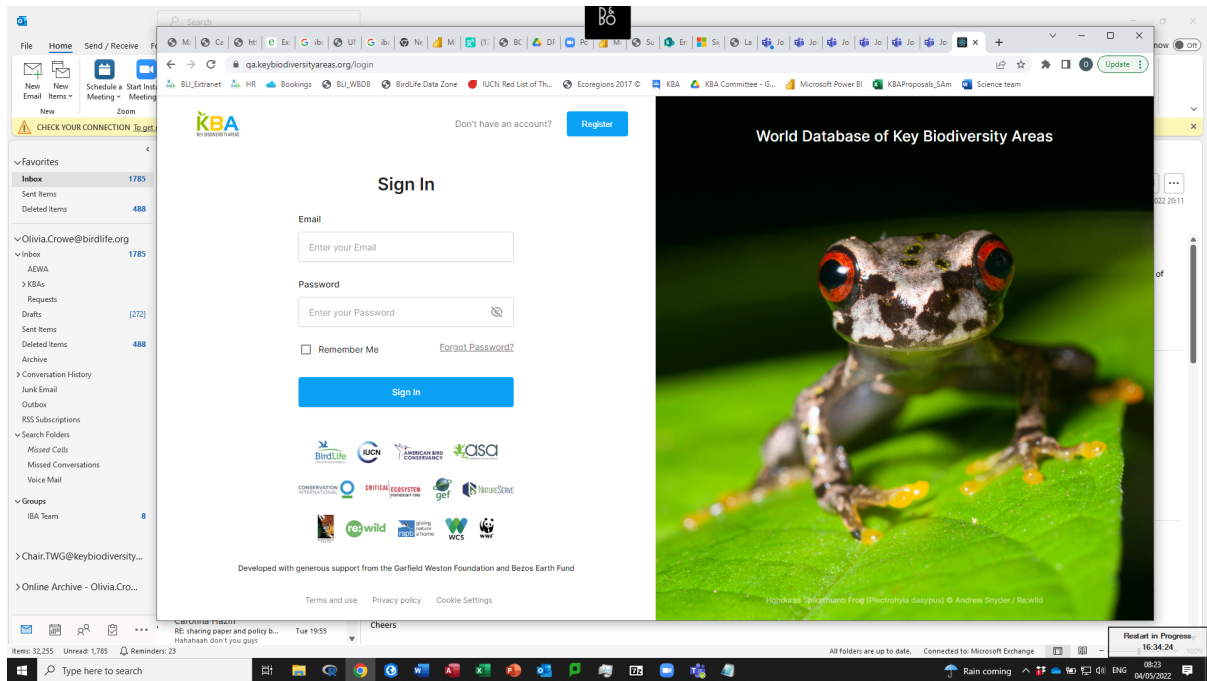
Search

File Home Send / Receive

New Email New Items Schedule a Meeting Start Instant Meeting
New Zoom

CHECK YOUR CONNECTION

Favorites
Inbox 1785
Sent Items
Deleted Items 488

Olivia.Crowe@birdlife.org
Inbox 1785
AEWA
KBAs
Requests
Drafts [272]
Sent Items
Deleted Items 488
Archive
Conversation History
Junk Email
Outbox
RSS Subscriptions
Search Folders
Missed Calls
Missed Conversations
Voice Mail
Groups
IBA Team 8

Chair.TWG@keybiodiversity...

Online Archive - Olivia.Cro...

Carolina Hazin
RE: sharing paper and policy b... Tue 19:55
Hahahaah don't you guys

Cheers

Items: 32,255 Unread: 1,785 Reminders: 23
All folders are up to date. Connected to: Microsoft Exchange

qa.keybiodiversityareas.org/login

BLI_Extranet HR Bookings BLI_WBDB BirdLife Data Zone IUCN Red List of Th... Ecoregions 2017 © KBA KBA Committee - G... Microsoft Power BI KBAProposals_SAm Science team

Update

KBA KEY BIODIVERSITY AREAS

Don't have an account? Register

Sign In

Email
Enter your Email

Password
Enter your Password

Remember Me
Forgot Password?

Sign In

BirdLife IUCN AMERICAN BIRD CONSERVANCY asa CONSERVATION INTERNATIONAL CRITICAL ECOSYSTEM PARTNERSHIP FUND gef NatureServe re:wild giving nature a home WCS WWF

Developed with generous support from the Garfield Weston Foundation and Bezos Earth Fund

Terms and use Privacy policy Cookie Settings

World Database of Key Biodiversity Areas

Honduras Spikethumb Frog (Plectrohyla dasypus) © Andrew Snyder / Re:wild

now Off
2022 20:11
of

Restart in Progress...
16:34:24

Type here to search
Rain coming ENG 08:23 04/05/2022